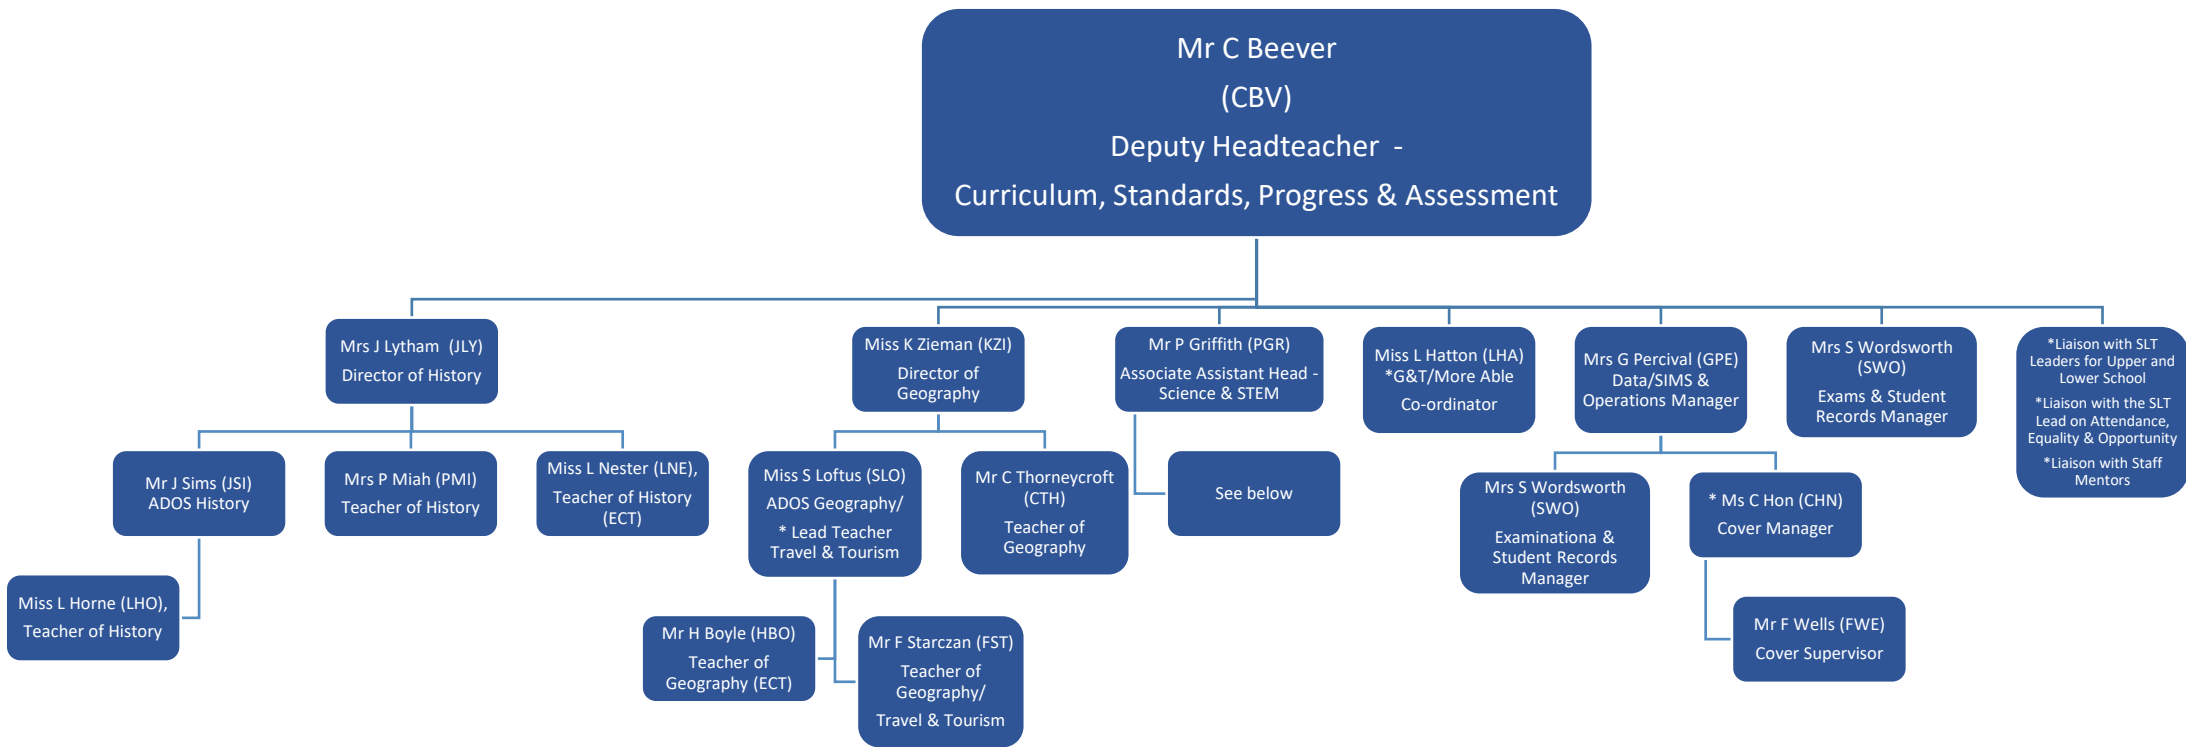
Mr C Beever
(CBV)
Deputy Headteacher -
Curriculum, Standards, Progress & Assessment

Mrs J Lytham (JLY)
Director of History

Mr J Sims (JSI)
ADOS History

Mrs P Miah (PMI)
Teacher of History

Miss L Nester (LNE),
Teacher of History
(ECT)

Miss L Horne (LHO),
Teacher of History

Miss K Zieman (KZI)
Director of Geography

Miss S Loftus (SLO)
ADOS Geography/
* Lead Teacher Travel & Tourism

Mr C Thorneycroft (CTH)
Teacher of Geography

Mr H Boyle (HBO)
Teacher of Geography (ECT)

Mr F Starczan (FST)
Teacher of Geography/
Travel & Tourism

Mr P Griffith (PGR)
Associate Assistant Head - Science & STEM

See below

Miss L Hatton (LHA)
*G&T/More Able
Co-ordinator

Mrs G Percival (GPE)
Data/SIMS & Operations Manager

Mrs S Wordsworth
(SWO)
Examinationa & Student Records Manager

* Ms C Hon (CHN)
Cover Manager

Mr F Wells (FWE)
Cover Supervisor

Mrs S Wordsworth
(SWO)
Exams & Student Records Manager

*Liaison with SLT Leaders for Upper and Lower School
*Liaison with the SLT Lead on Attendance, Equality & Opportunity
*Liaison with Staff Mentors